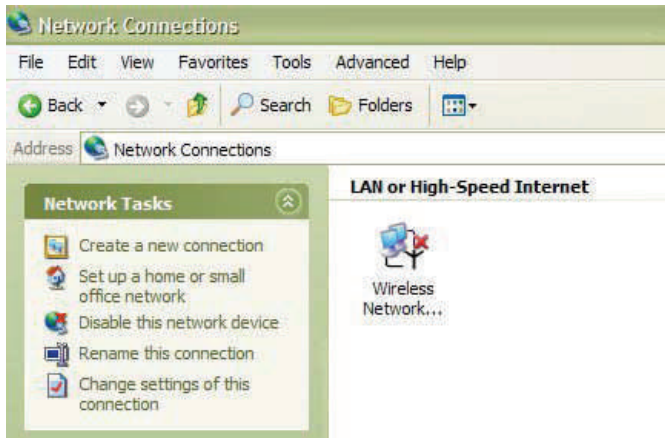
Network Connections

File Edit View Favorites Tools Advanced Help

Back Search Folders

Address Network Connections

Network Tasks

Create a new connection

Set up a home or small office network

Disable this network device

Rename this connection

Change settings of this connection

LAN or High-Speed Internet

Wireless Network...